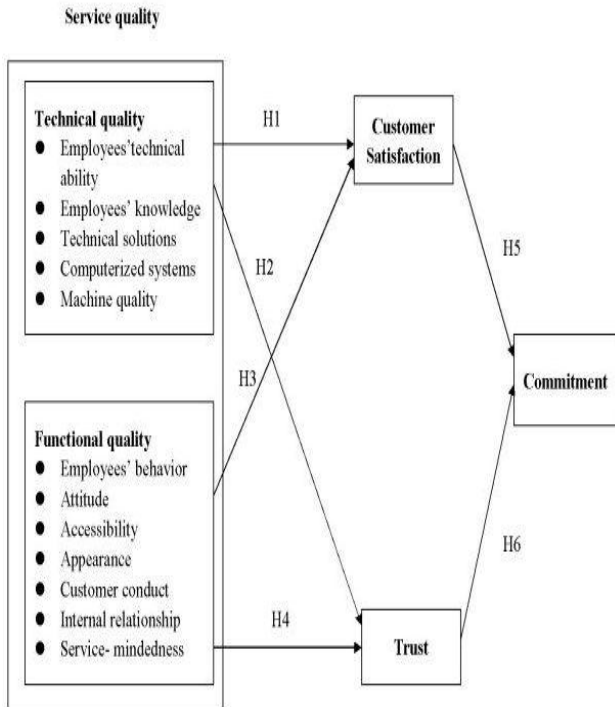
Service quality

Technical quality
- Employees'technical ability
- Employees' knowledge
- Technical solutions
- Computerized systems
- Machine quality

Functional quality
- Employees' behavior
- Attitude
- Accessibility
- Appearance
- Customer conduct
- Internal relationship
- Service- mindedness

H1

H2

H3

H4

Customer Satisfaction

Trust

H5

H6

Commitment